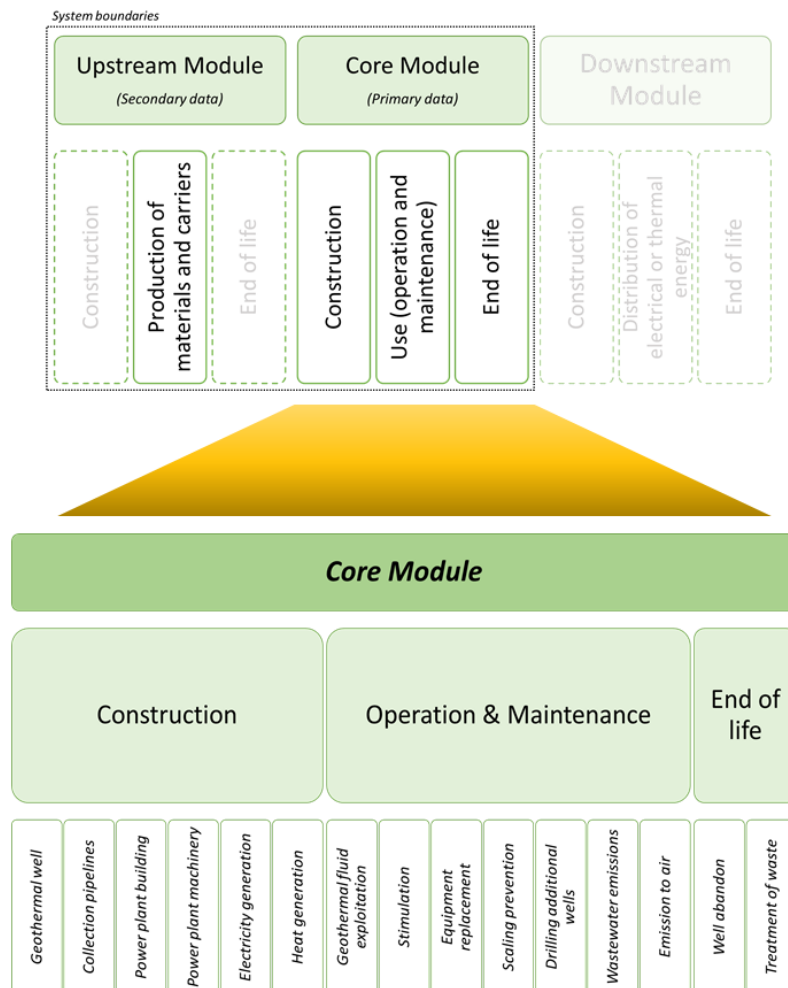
System boundaries

Upstream Module
(Secondary data)

Core Module
(Primary data)

Downstream Module

Construction

Production of materials and carriers

End of life

Construction

Use (operation and maintenance)

End of life

Construction

Distribution of electrical or thermal energy

End of life

Core Module

Construction

Operation & Maintenance

End of life

Geothermal well

Collection pipelines

Power plant building

Power plant machinery

Electricity generation

Heat generation

Geothermal fluid exploitation

Stimulation

Equipment replacement

Scaling prevention

Drilling additional wells

Wastewater emissions

Emission to air

Well abandon

Treatment of waste